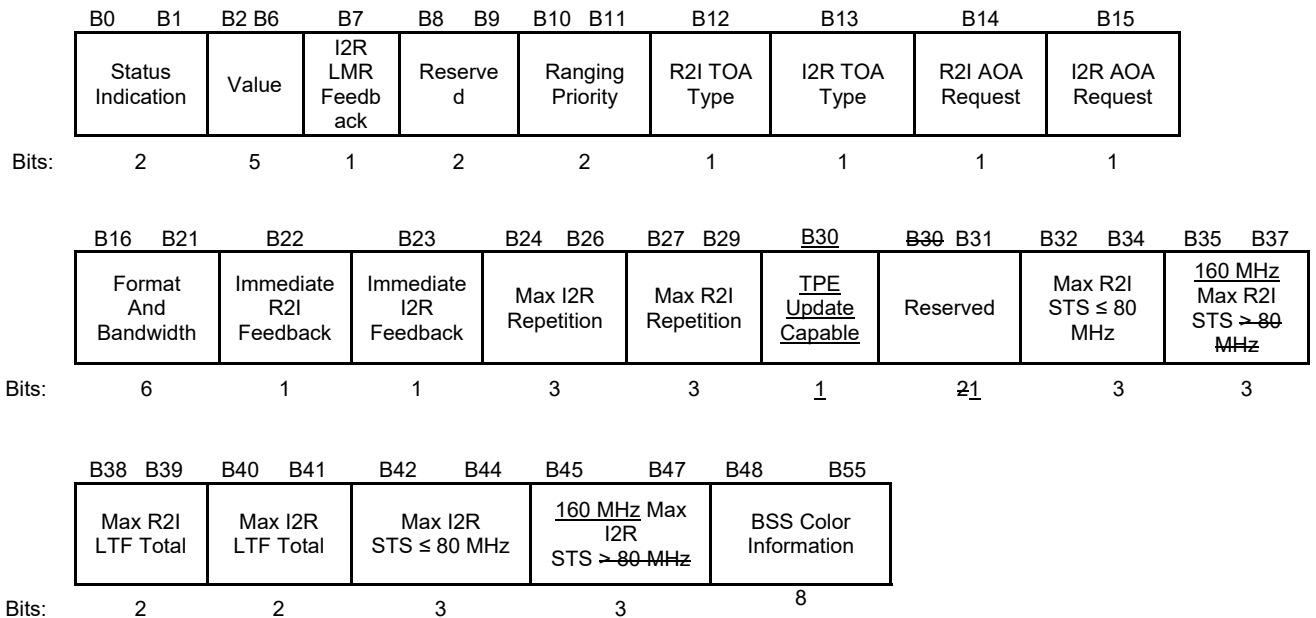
| B0 B1 | B2 B6 | B7 | B8 B9 | B10 B11 | B12 | B13 | B14 | B15 |
|---|---|---|---|---|---|---|---|---|
| Status Indication | Value | I2R LMR Feedback | Reserved | Ranging Priority | R2I TOA Type | I2R TOA Type | R2I AOA Request | I2R AOA Request |
| Bits: 2 | 5 | 1 | 2 | 2 | 1 | 1 | 1 | 1 |

| B16 B21 | B22 | B23 | B24 B26 | B27 B29 | B30 | B30 B31 | B32 B34 | B35 B37 |
|---|---|---|---|---|---|---|---|---|
| Format And Bandwidth | Immediate R2I Feedback | Immediate I2R Feedback | Max I2R Repetition | Max R2I Repetition | TPE Update Capable | Reserved | Max R2I STS ≤ 80 MHz | 160 MHz Max R2I STS > 80 MHz |
| Bits: 6 | 1 | 1 | 3 | 3 | 1 | 21 | 3 | 3 |

| B38 B39 | B40 B41 | B42 B44 | B45 B47 | B48 B55 |
|---|---|---|---|---|
| Max R2I LTF Total | Max I2R LTF Total | Max I2R STS ≤ 80 MHz | 160 MHz Max I2R STS > 80 MHz | BSS Color Information |
| Bits: 2 | 2 | 3 | 3 | 8 |